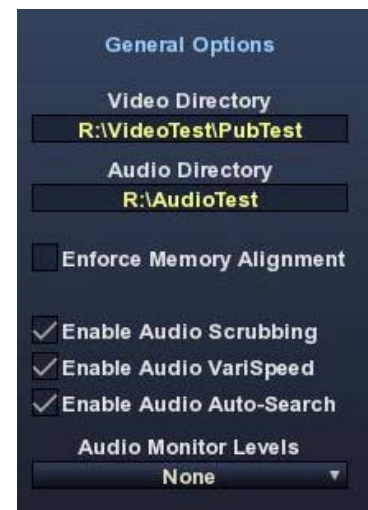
General Options

Video Directory

R:\VideoTest\PubTest

Audio Directory

R:\AudioTest

Enforce Memory Alignment

Enable Audio Scrubbing

Enable Audio VariSpeed

Enable Audio Auto-Search

Audio Monitor Levels

None